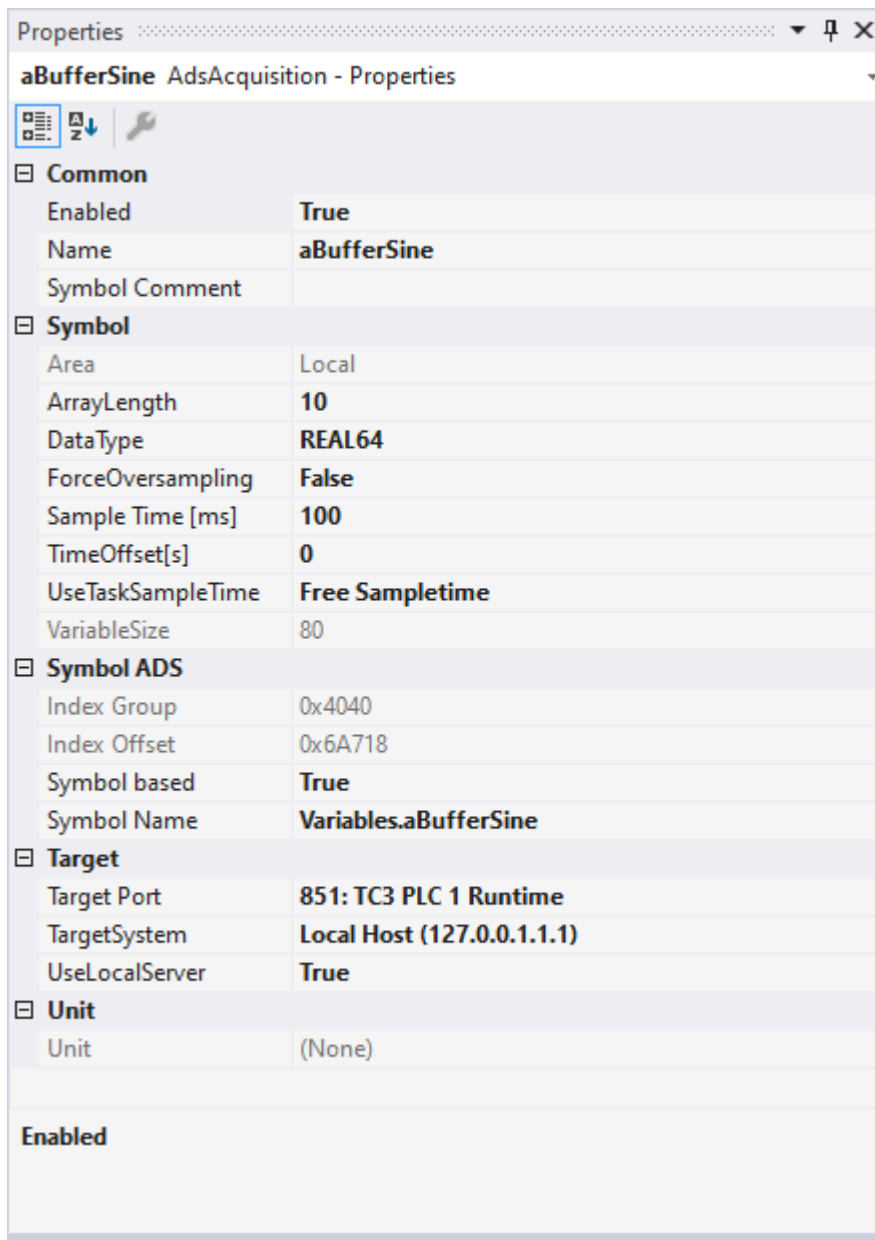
Properties

**aBufferSine** AdsAcquisition - Properties

⊟ **Common**

| | |
|---|---|
| Enabled | **True** |
| Name | **aBufferSine** |
| Symbol Comment | |

⊟ **Symbol**

| | |
|---|---|
| Area | Local |
| ArrayLength | **10** |
| DataType | **REAL64** |
| ForceOversampling | **False** |
| Sample Time [ms] | **100** |
| TimeOffset[s] | **0** |
| UseTaskSampleTime | **Free Sampletime** |
| VariableSize | 80 |

⊟ **Symbol ADS**

| | |
|---|---|
| Index Group | 0x4040 |
| Index Offset | 0x6A718 |
| Symbol based | **True** |
| Symbol Name | **Variables.aBufferSine** |

⊟ **Target**

| | |
|---|---|
| Target Port | **851: TC3 PLC 1 Runtime** |
| TargetSystem | **Local Host (127.0.0.1.1.1)** |
| UseLocalServer | **True** |

⊟ **Unit**

| | |
|---|---|
| Unit | (None) |

**Enabled**